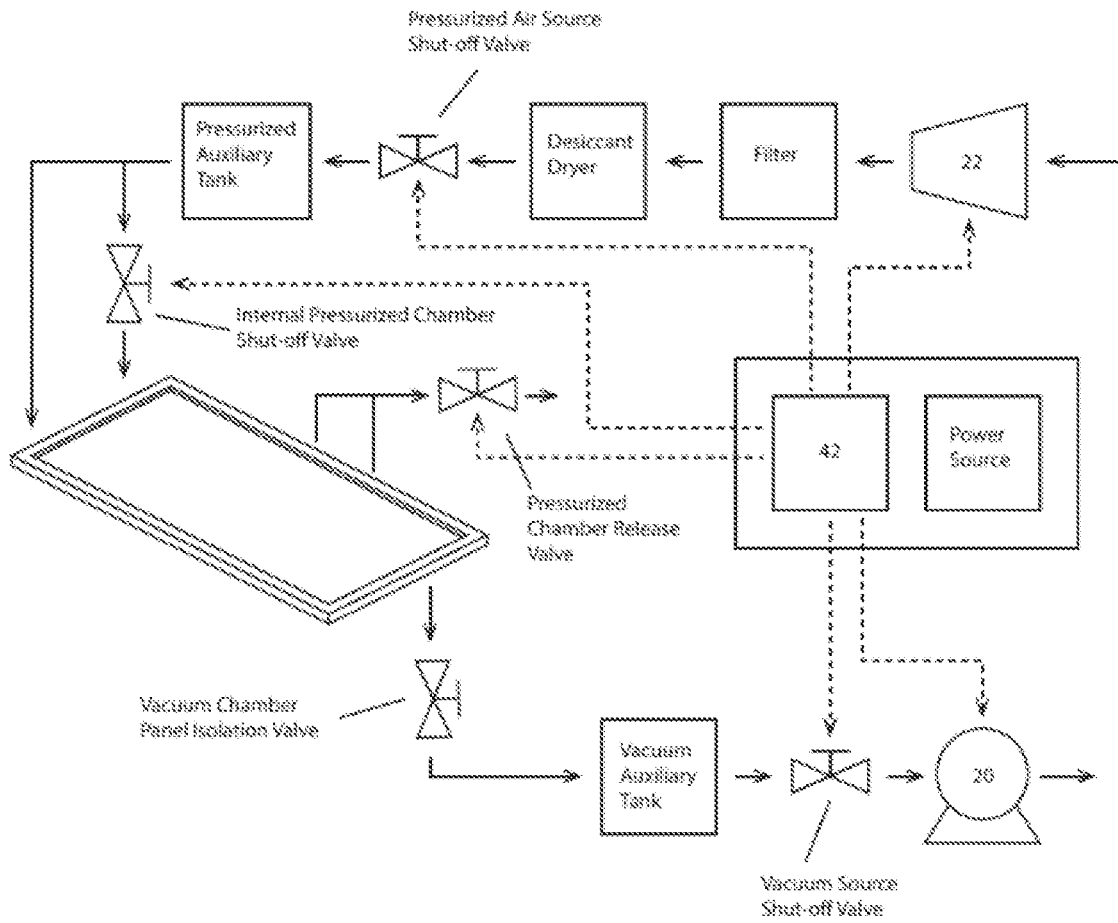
Pressurized Air Source
Shut-off Valve

Pressurized
Auxiliary
Tank

Desiccant
Dryer

Filter

22

Internal Pressurized Chamber
Shut-off Valve

42

Power
Source

Pressurized
Chamber Release
Valve

Vacuum Chamber
Panel Isolation Valve

Vacuum
Auxiliary
Tank

20

Vacuum Source
Shut-off Valve